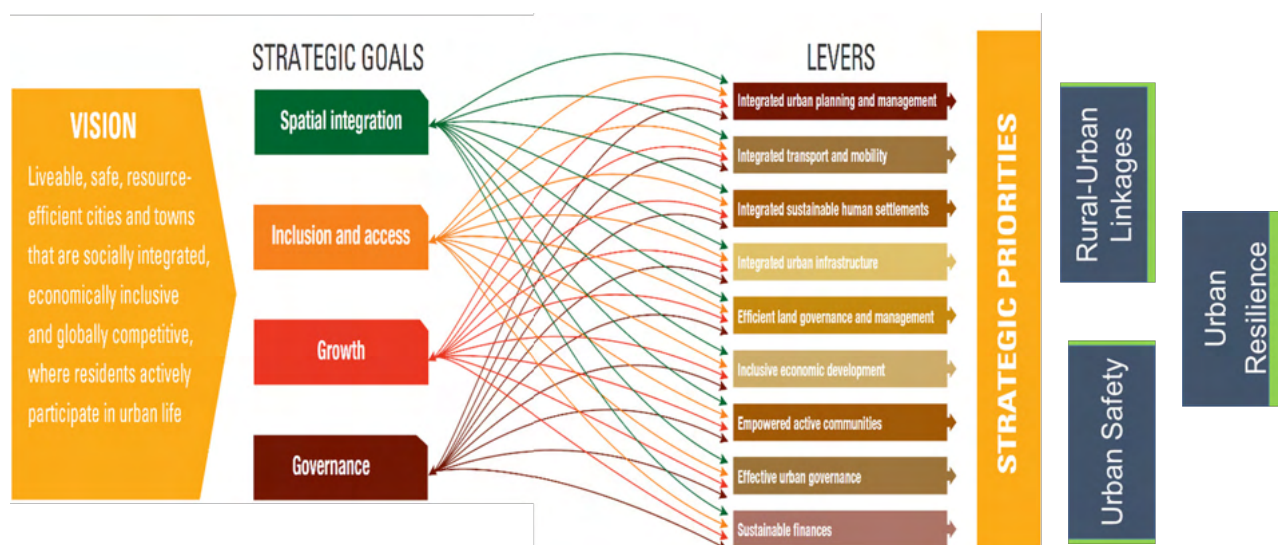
STRATEGIC GOALS

LEVERS

VISION

Liveable, safe, resource-efficient cities and towns that are socially integrated, economically inclusive and globally competitive, where residents actively participate in urban life

Spatial integration

Inclusion and access

Growth

Governance

Integrated urban planning and management

Integrated transport and mobility

Integrated sustainable human settlements

Integrated urban infrastructure

Efficient land governance and management

Inclusive economic development

Empowered active communities

Effective urban governance

Sustainable finances

STRATEGIC PRIORITIES

Rural-Urban Linkages

Urban Resilience

Urban Safety